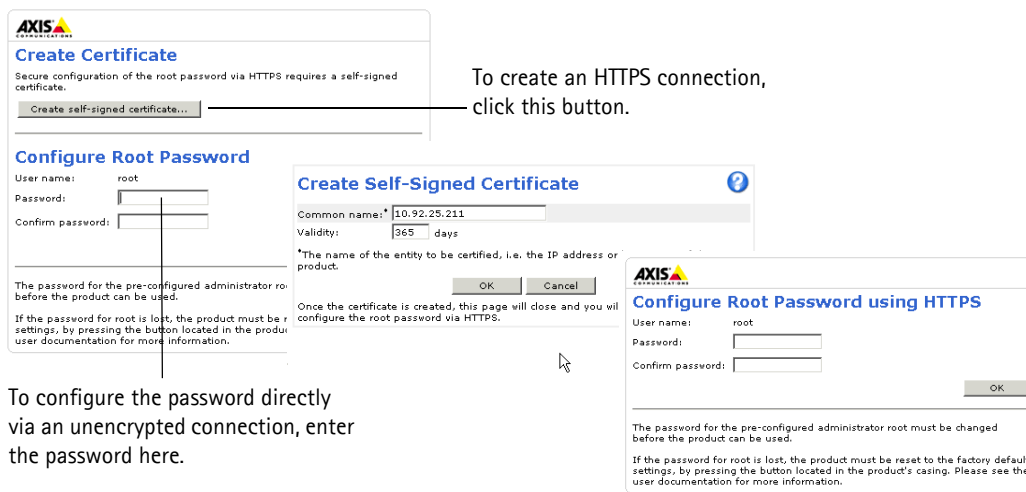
AXIS
COMMUNICATIONS

Create Certificate

Secure configuration of the root password via HTTPS requires a self-signed certificate.

Create self-signed certificate...

To create an HTTPS connection, click this button.

Configure Root Password

User name: root

Password:

Confirm password:

The password for the pre-configured administrator roo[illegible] before the product can be used.

If the password for root is lost, the product must be r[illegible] settings, by pressing the button located in the produc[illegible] user documentation for more information.

Create Self-Signed Certificate

Common name:* 10.92.25.211

Validity: 365 days

*The name of the entity to be certified, i.e. the IP address or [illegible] product.

OK Cancel

Once the certificate is created, this page will close and you wil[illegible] configure the root password via HTTPS.

AXIS
COMMUNICATIONS

Configure Root Password using HTTPS

User name: root

Password:

Confirm password:

OK

The password for the pre-configured administrator root must be changed before the product can be used.

If the password for root is lost, the product must be reset to the factory defaul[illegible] settings, by pressing the button located in the product's casing. Please see the user documentation for more information.

To configure the password directly via an unencrypted connection, enter the password here.